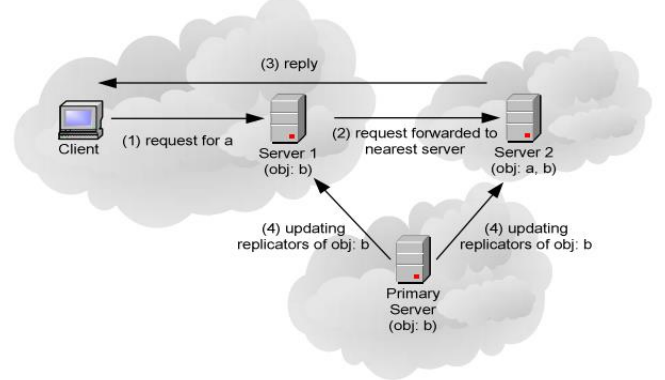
(3) reply

Client

(1) request for a

Server 1
(obj: b)

(2) request forwarded to nearest server

Server 2
(obj: a, b)

(4) updating replicators of obj: b

(4) updating replicators of obj: b

Primary Server
(obj: b)